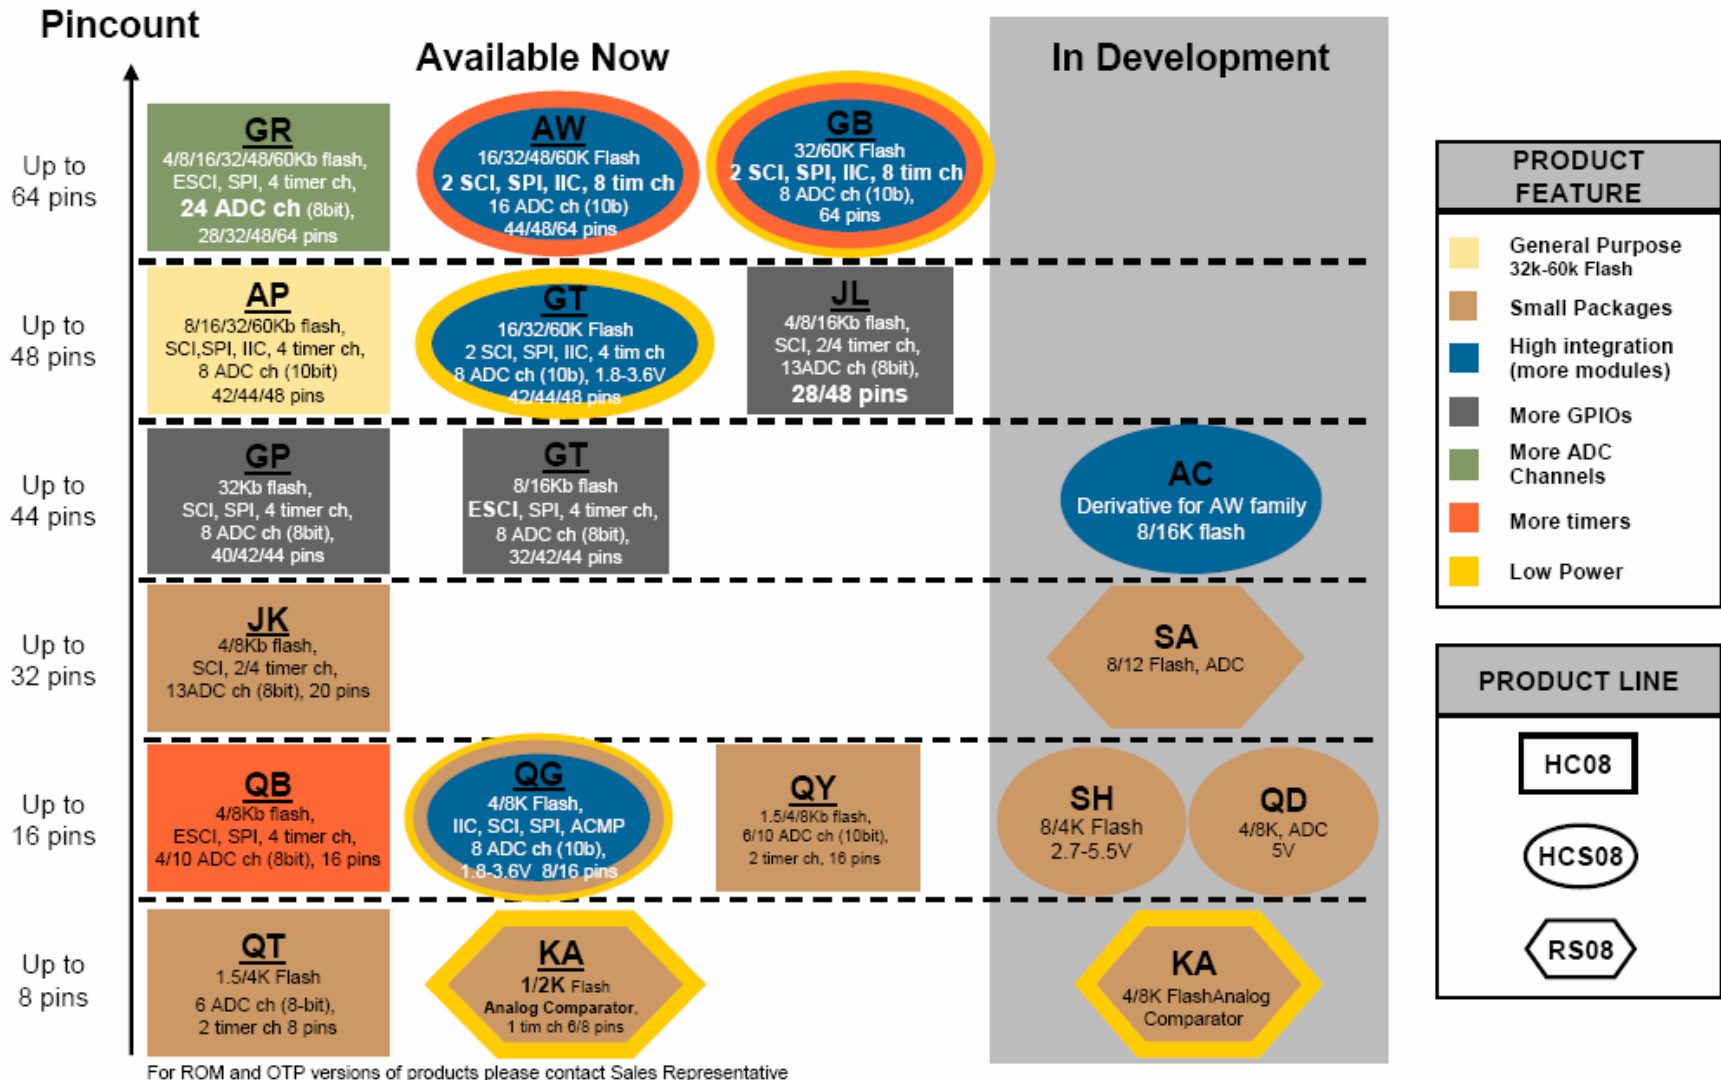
Pincount

Available Now

In Development

Up to 64 pins

GR
4/8/16/32/48/60Kb flash, ESCI, SPI, 4 timer ch, 24 ADC ch (8bit), 28/32/48/64 pins

AW
16/32/48/60K Flash
2 SCI, SPI, IIC, 8 tim ch
16 ADC ch (10b)
44/48/64 pins

GB
32/60K Flash
2 SCI, SPI, IIC, 8 tim ch
8 ADC ch (10b),
64 pins

Up to 48 pins

AP
8/16/32/60Kb flash, SCI,SPI, IIC, 4 timer ch, 8 ADC ch (10bit)
42/44/48 pins

GT
16/32/60K Flash
2 SCI, SPI, IIC, 4 tim ch
8 ADC ch (10b), 1.8-3.6V
42/44/48 pins

JL
4/8/16Kb flash, SCI, 2/4 timer ch, 13ADC ch (8bit),
28/48 pins

Up to 44 pins

GP
32Kb flash, SCI, SPI, 4 timer ch, 8 ADC ch (8bit), 40/42/44 pins

GT
8/16Kb flash
ESCI, SPI, 4 timer ch, 8 ADC ch (8bit), 32/42/44 pins

AC
Derivative for AW family
8/16K flash

Up to 32 pins

JK
4/8Kb flash, SCI, 2/4 timer ch, 13ADC ch (8bit), 20 pins

SA
8/12 Flash, ADC

Up to 16 pins

QB
4/8Kb flash, ESCI, SPI, 4 timer ch, 4/10 ADC ch (8bit), 16 pins

QG
4/8K Flash, IIC, SCI, SPI, ACMP
8 ADC ch (10b),
1.8-3.6V 8/16 pins

QY
1.5/4/8Kb flash, 6/10 ADC ch (10bit), 2 timer ch, 16 pins

SH
8/4K Flash
2.7-5.5V

QD
4/8K, ADC
5V

Up to 8 pins

QT
1.5/4K Flash
6 ADC ch (8-bit), 2 timer ch 8 pins

KA
1/2K Flash
Analog Comparator,
1 tim ch 6/8 pins

KA
4/8K FlashAnalog Comparator

For ROM and OTP versions of products please contact Sales Representative

PRODUCT FEATURE
General Purpose
32k-60k Flash
Small Packages
High integration (more modules)
More GPIOs
More ADC Channels
More timers
Low Power

PRODUCT LINE
HC08
HCS08
RS08